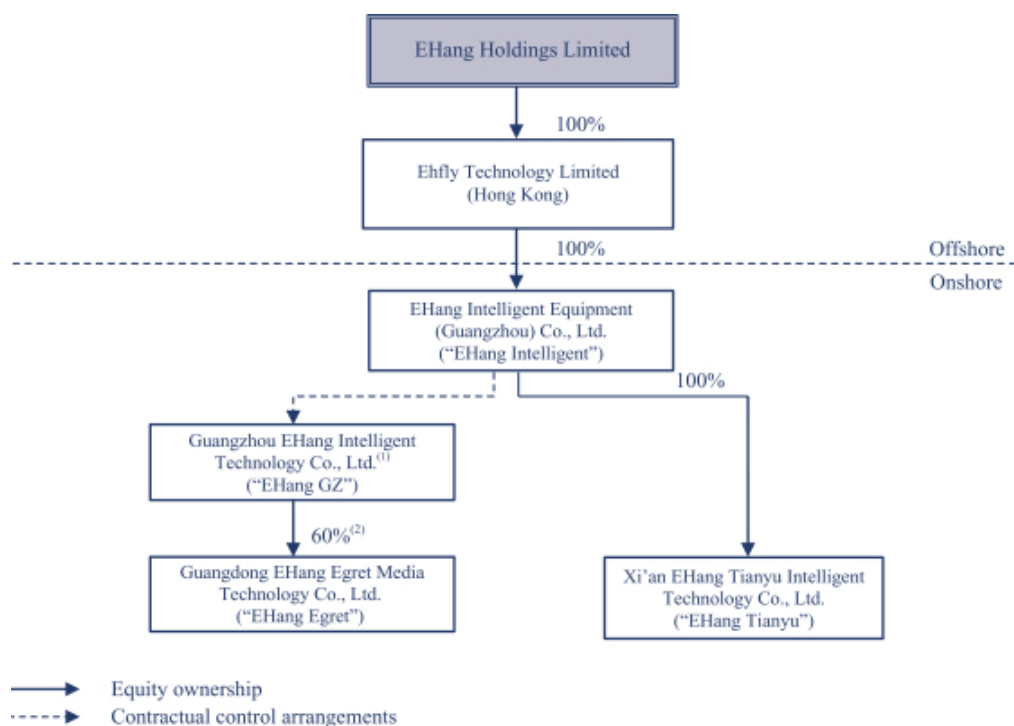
EHang Holdings Limited

100%

Ehfly Technology Limited (Hong Kong)

100%

Offshore

Onshore

EHang Intelligent Equipment (Guangzhou) Co., Ltd. (“EHang Intelligent”)

100%

Guangzhou EHang Intelligent Technology Co., Ltd.$^{(1)}$ (“EHang GZ”)

60%$^{(2)}$

Guangdong EHang Egret Media Technology Co., Ltd. (“EHang Egret”)

Xi’an EHang Tianyu Intelligent Technology Co., Ltd. (“EHang Tianyu”)

Equity ownership

Contractual control arrangements